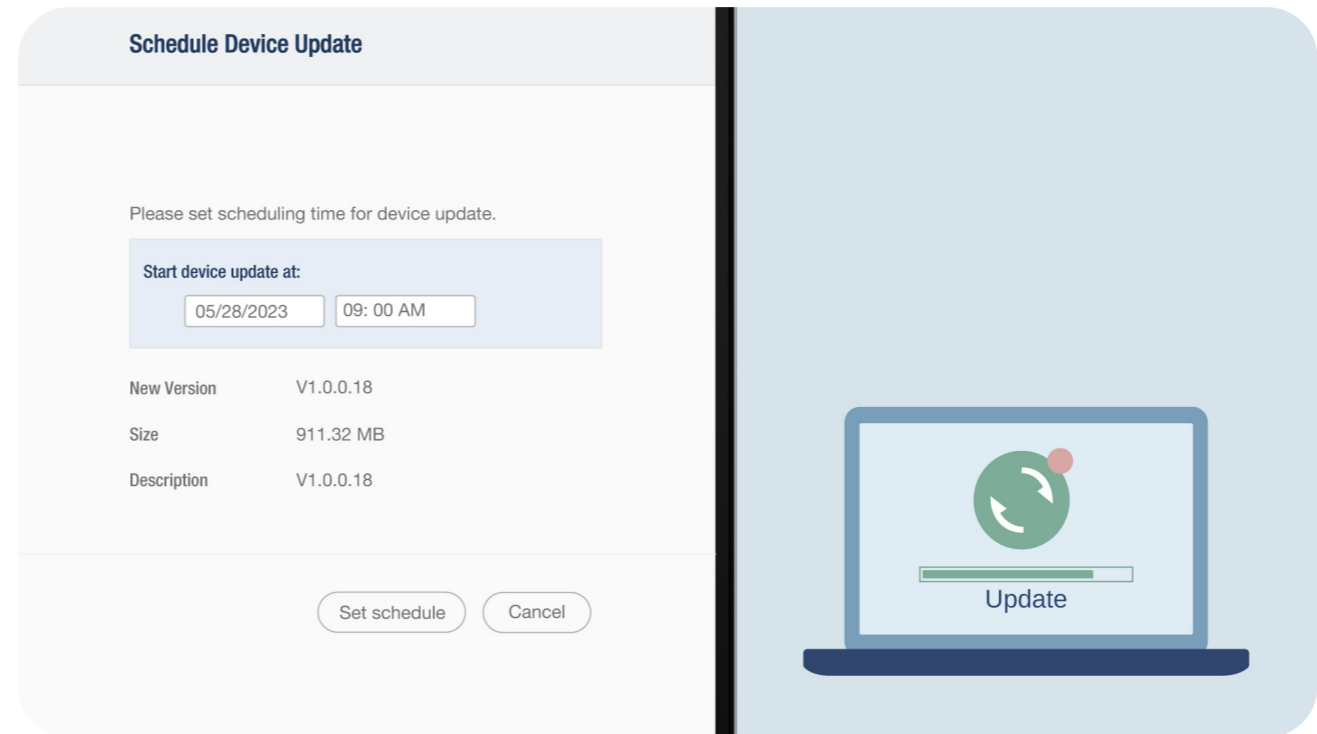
Schedule Device Update

Please set scheduling time for device update.

Start device update at:

05/28/2023 09: 00 AM

| New Version | V1.0.0.18 |
|---|---|
| Size | 911.32 MB |
| Description | V1.0.0.18 |

Set schedule Cancel

Update